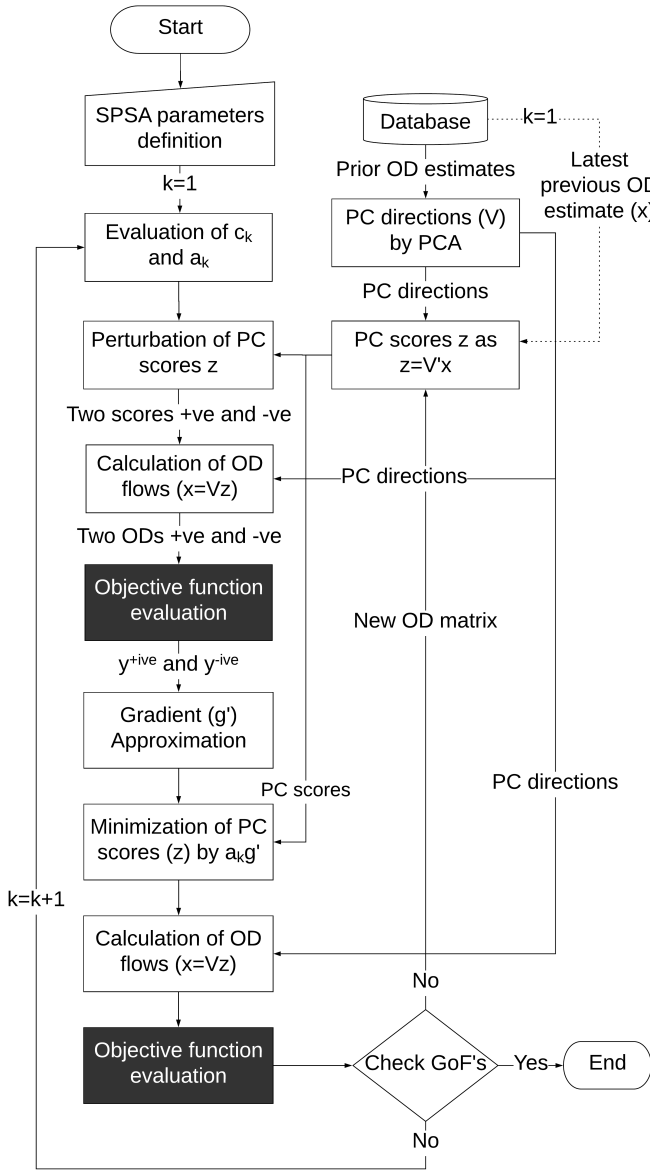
Start

SPSA parameters definition

k=1

Evaluation of $c_k$ and $a_k$

Perturbation of PC scores z

Two scores +ve and -ve

Calculation of OD flows (x=Vz)

Two ODs +ve and -ve

Objective function evaluation

$y^{+ive}$ and $y^{-ive}$

Gradient (g') Approximation

PC scores

Minimization of PC scores (z) by $a_k$g'

k=k+1

Calculation of OD flows (x=Vz)

Objective function evaluation

Check GoF's

Yes

End

No

No

Database

k=1

Prior OD estimates

Latest previous OD estimate (x)

PC directions (V) by PCA

PC directions

PC scores z as z=V'x

PC directions

New OD matrix

PC directions